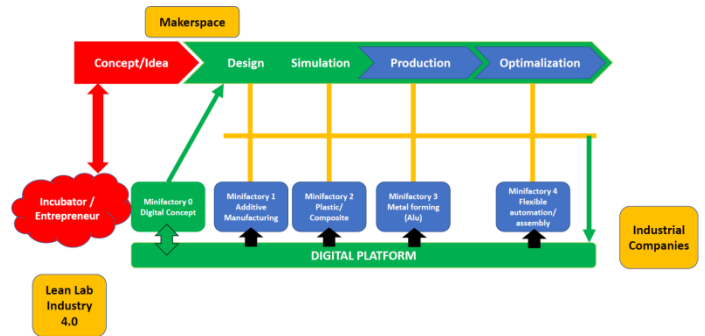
Makerspace

Concept/Idea

Design

Simulation

Production

Optimalization

Incubator / Entrepreneur

Minifactory 0 Digital Concept

Minifactory 1 Additive Manufacturing

Minifactory 2 Plastic/ Composite

Minifactory 3 Metal forming (Alu)

Minifactory 4 Flexible automation/ assembly

Industrial Companies

DIGITAL PLATFORM

Lean Lab Industry 4.0